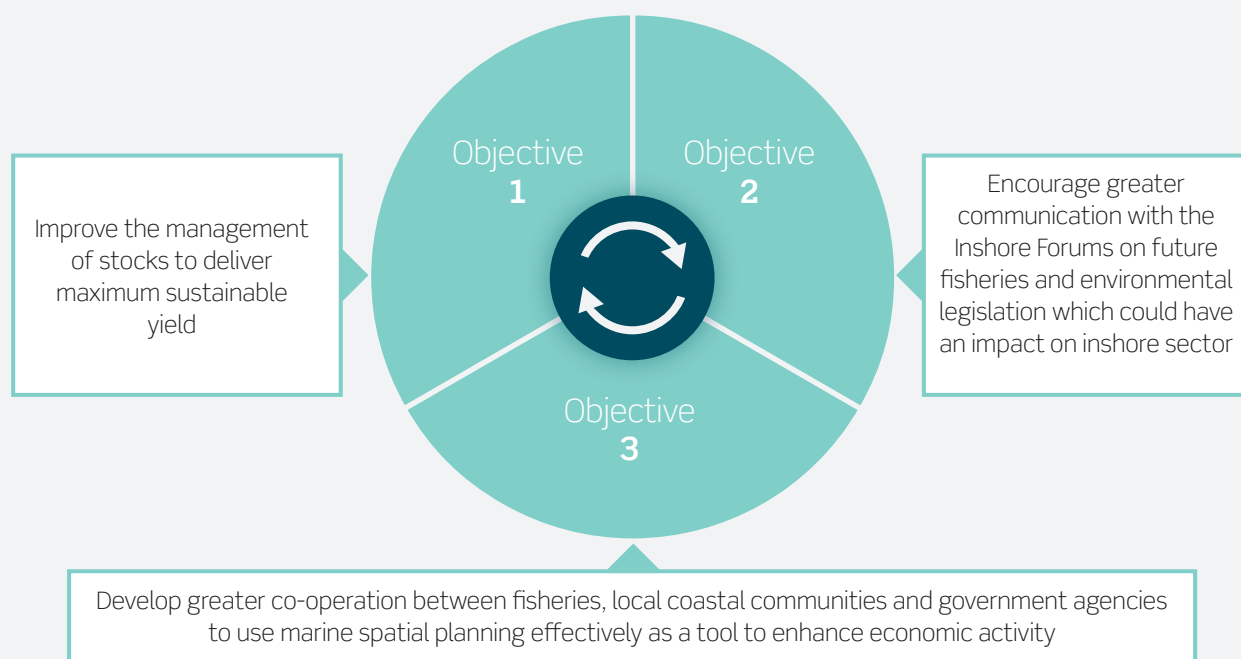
Objective
1

Objective
2

Objective
3

Improve the management of stocks to deliver maximum sustainable yield

Encourage greater communication with the Inshore Forums on future fisheries and environmental legislation which could have an impact on inshore sector

Develop greater co-operation between fisheries, local coastal communities and government agencies to use marine spatial planning effectively as a tool to enhance economic activity